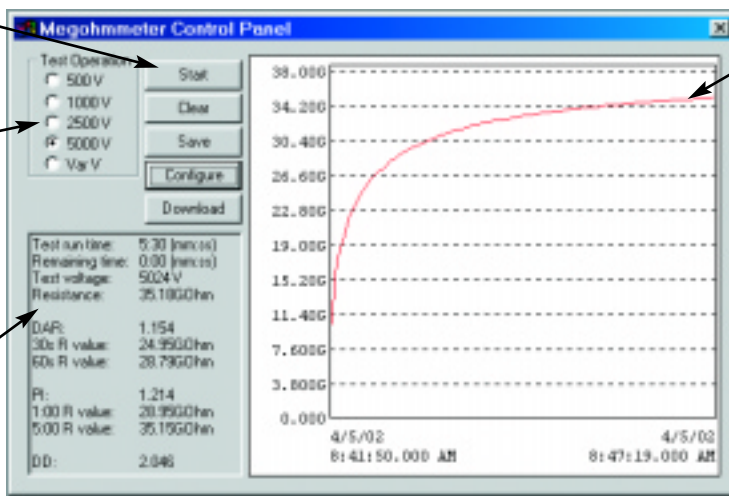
Megohmmeter Control Panel

Test Operation
500 V
1000 V
2500 V
5000 V
Var V

Start
Clear
Save
Configure
Download

Test run time: 5:30 (mm:ss)
Remaining time: 0:00 (mm:ss)
Test voltage: 5024 V
Resistance: 35.18GOhm

DAR: 1.154
30s R value: 24.95GOhm
60s R value: 28.79GOhm

PI: 1.214
1:00 R value: 28.95GOhm
5:00 R value: 35.15GOhm

DD: 2.046

38.000
34.20G
30.40G
26.60G
22.80G
19.00G
15.20G
11.40G
7.600G
3.800G
0.000

4/5/02
8:41:50.000 AM
4/5/02
8:47:19.000 AM